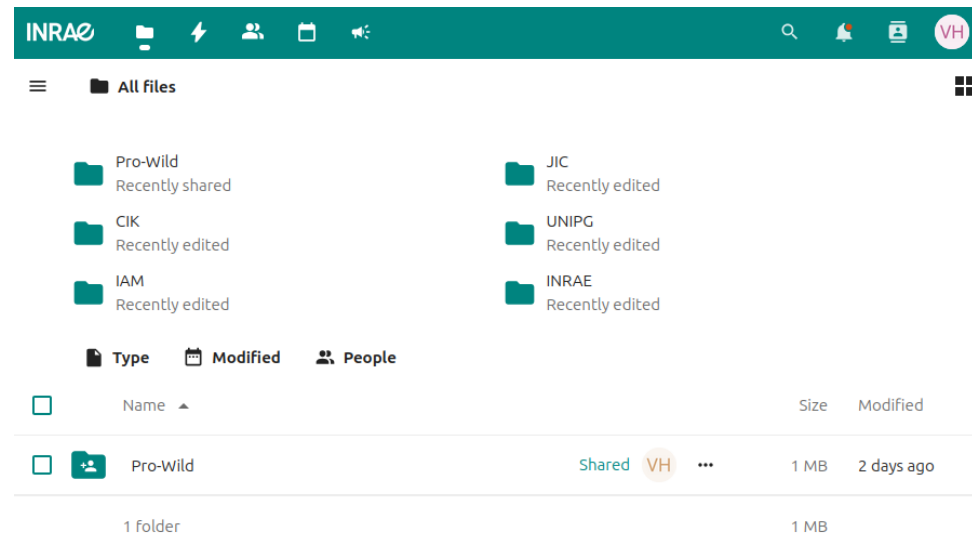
INRAE

VH

All files

Pro-Wild
Recently shared

JIC
Recently edited

CIK
Recently edited

UNIPG
Recently edited

IAM
Recently edited

INRAE
Recently edited

Type Modified People

| | Name ▲ | | Size | Modified |
|---|---|---|---|---|
| | Pro-Wild | Shared VH ••• | 1 MB | 2 days ago |
| | 1 folder | | 1 MB | |